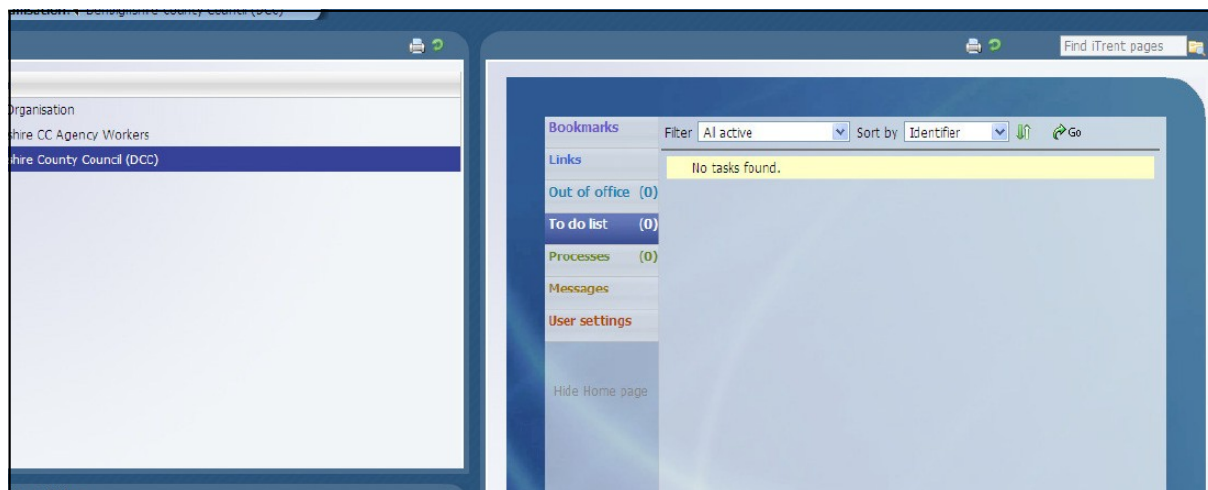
nisation: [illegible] Denbighshire County Council (DCC)

Find iTrent pages

Organisation
shire CC Agency Workers
shire County Council (DCC)

Bookmarks
Links
Out of office (0)
To do list (0)
Processes (0)
Messages
User settings
Hide Home page

Filter Al active Sort by Identifier Go

No tasks found.